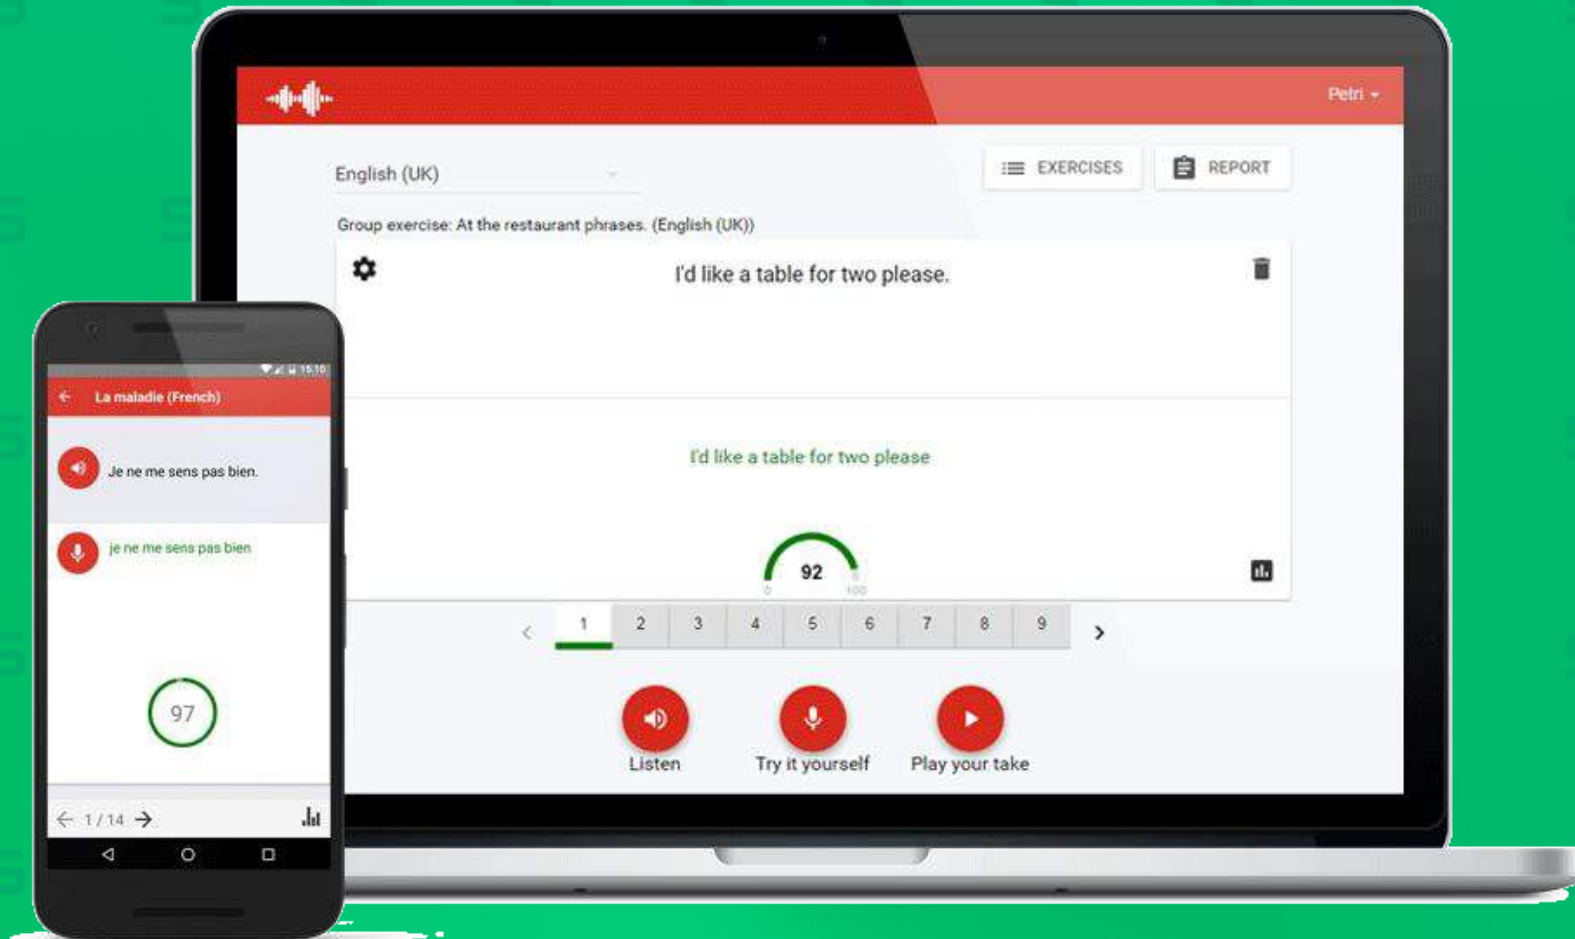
Petri

English (UK)

EXERCISES

REPORT

Group exercise: At the restaurant phrases. (English (UK))

I'd like a table for two please.

I'd like a table for two please

92

0

100

1 2 3 4 5 6 7 8 9

Listen

Try it yourself

Play your take

15:10

La maladie (French)

Je ne me sens pas bien.

je ne me sens pas bien

97

1 / 14